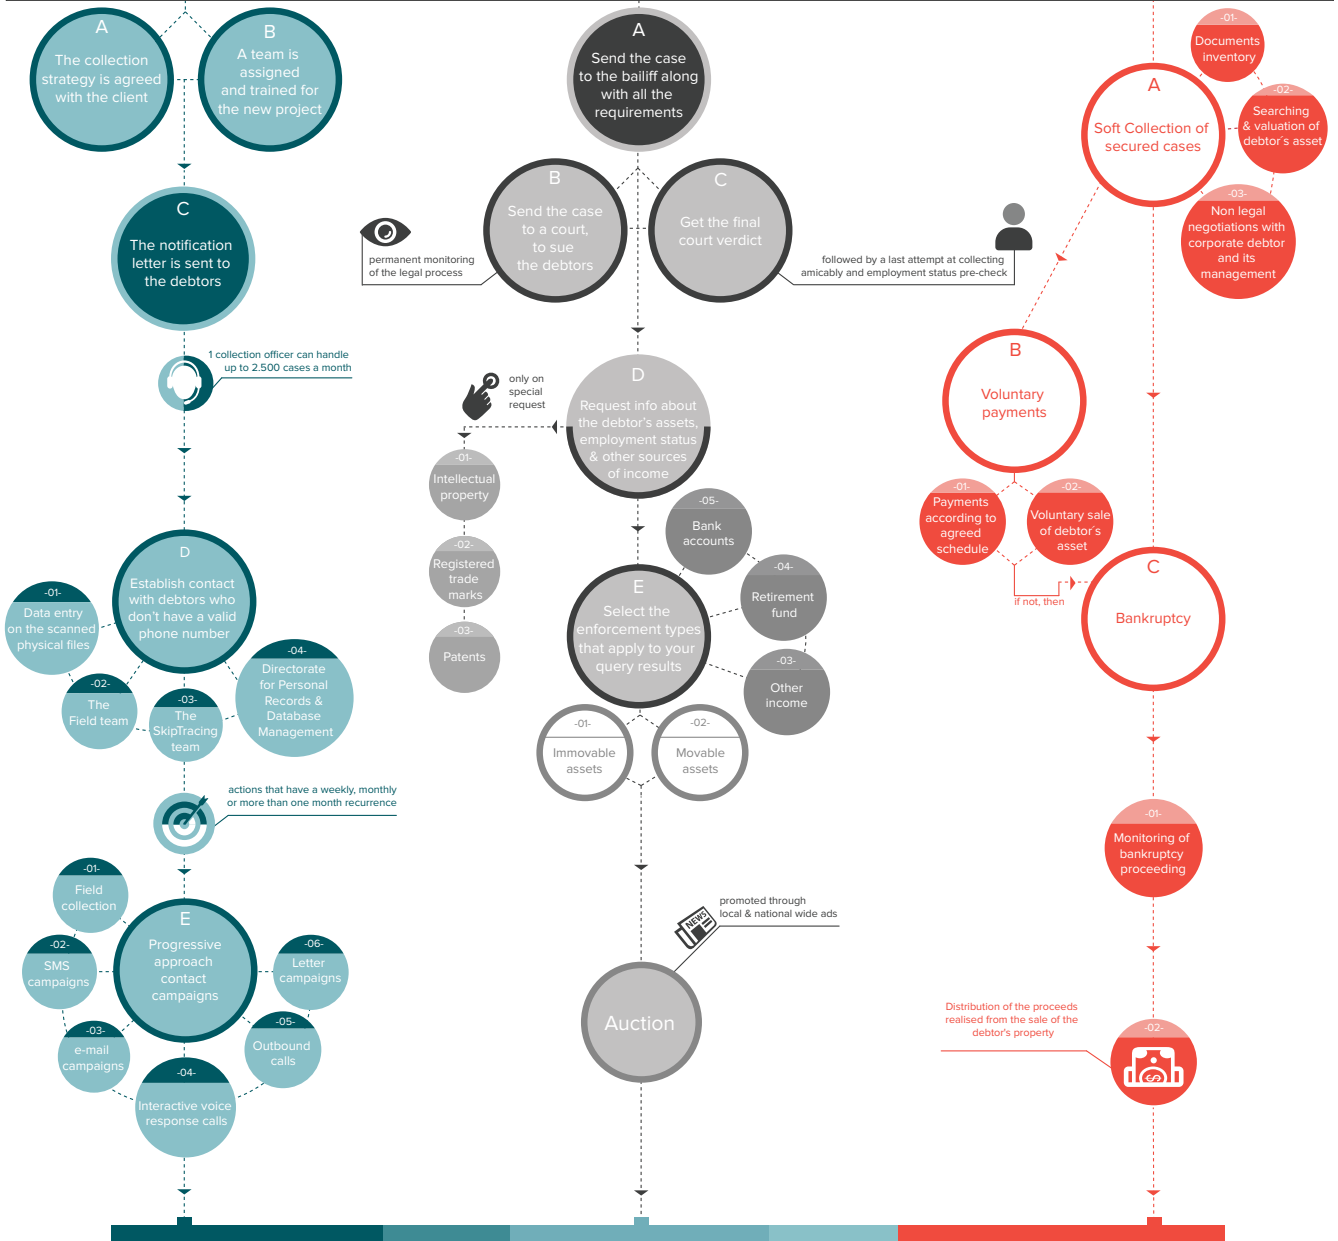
A
The collection strategy is agreed with the client

B
A team is assigned and trained for the new project

C
The notification letter is sent to the debtors

1 collection officer can handle up to 2.500 cases a month

D
Establish contact with debtors who don't have a valid phone number

-01-
Data entry on the scanned physical files

-02-
The Field team

-03-
The SkipTracing team

-04-
Directorate for Personal Records & Database Management

actions that have a weekly, monthly or more than one month recurrence

E
Progressive approach contact campaigns

-01-
Field collection

-02-
SMS campaigns

-03-
e-mail campaigns

-04-
Interactive voice response calls

-05-
Outbound calls

-06-
Letter campaigns

A
Send the case to the bailiff along with all the requirements

B
Send the case to a court, to sue the debtors

C
Get the final court verdict

permanent monitoring of the legal process

followed by a last attempt at collecting amicably and employment status pre-check

only on special request

D
Request info about the debtor's assets, employment status & other sources of income

-01-
Intellectual property

-02-
Registered trade marks

-03-
Patents

E
Select the enforcement types that apply to your query results

-05-
Bank accounts

-04-
Retirement fund

-03-
Other income

-01-
Immovable assets

-02-
Movable assets

promoted through local & national wide ads

NEWS

Auction

A
Soft Collection of secured cases

-01-
Documents inventory

-02-
Searching & valuation of debtor's asset

-03-
Non legal negotiations with corporate debtor and its management

B
Voluntary payments

-01-
Payments according to agreed schedule

-02-
Voluntary sale of debtor's asset

if not, then

C
Bankruptcy

-01-
Monitoring of bankruptcy proceeding

Distribution of the proceeds realised from the sale of the debtor's property

-02-